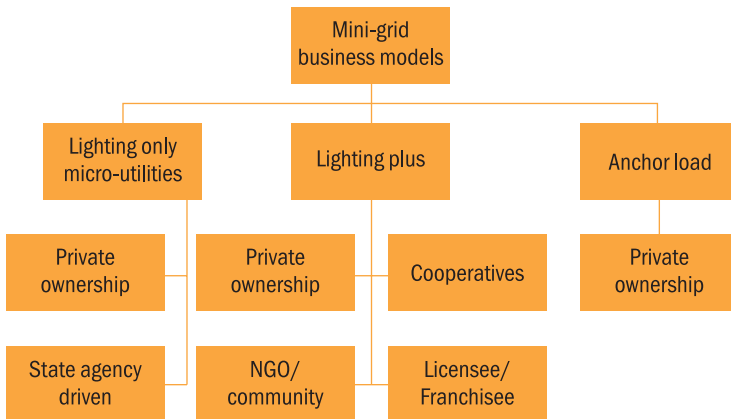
Mini-grid business models

Lighting only micro-utilities

Lighting plus

Anchor load

Private ownership

State agency driven

Private ownership

Cooperatives

NGO/ community

Licensee/ Franchisee

Private ownership